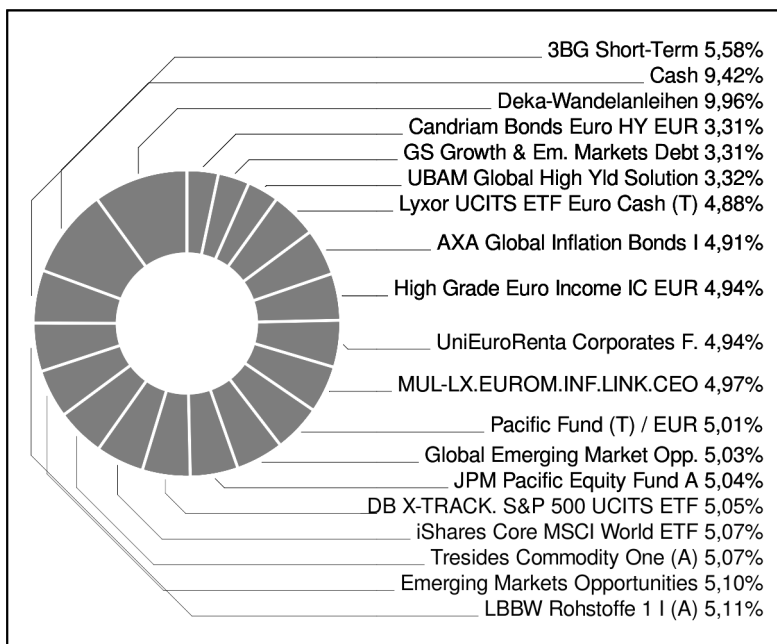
3BG Short-Term 5,58%
Cash 9,42%
Deka-Wandelanleihen 9,96%
Candriam Bonds Euro HY EUR 3,31%
GS Growth & Em. Markets Debt 3,31%
UBAM Global High Yld Solution 3,32%
Lyxor UCITS ETF Euro Cash (T) 4,88%
AXA Global Inflation Bonds I 4,91%
High Grade Euro Income IC EUR 4,94%
UniEuroRenta Corporates F. 4,94%
MUL-LX.EUROM.INF.LINK.CEO 4,97%
Pacific Fund (T) / EUR 5,01%
Global Emerging Market Opp. 5,03%
JPM Pacific Equity Fund A 5,04%
DB X-TRACK. S&P 500 UCITS ETF 5,05%
iShares Core MSCI World ETF 5,07%
Tresides Commodity One (A) 5,07%
Emerging Markets Opportunities 5,10%
LBBW Rohstoffe 1 I (A) 5,11%